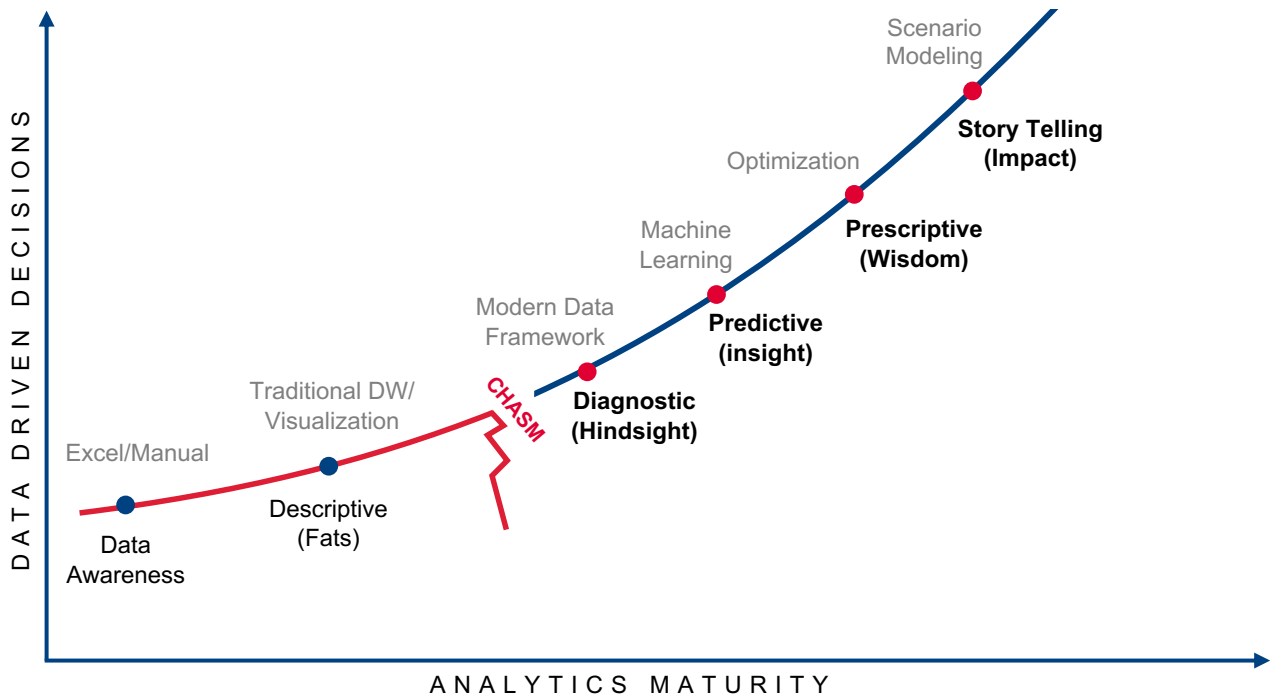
DATA DRIVEN DECISIONS

Scenario Modeling

Story Telling (Impact)

Optimization

Prescriptive (Wisdom)

Machine Learning

Predictive (insight)

Modern Data Framework

Diagnostic (Hindsight)

CHASM

Traditional DW/ Visualization

Descriptive (Fats)

Excel/Manual

Data Awareness

ANALYTICS MATURITY